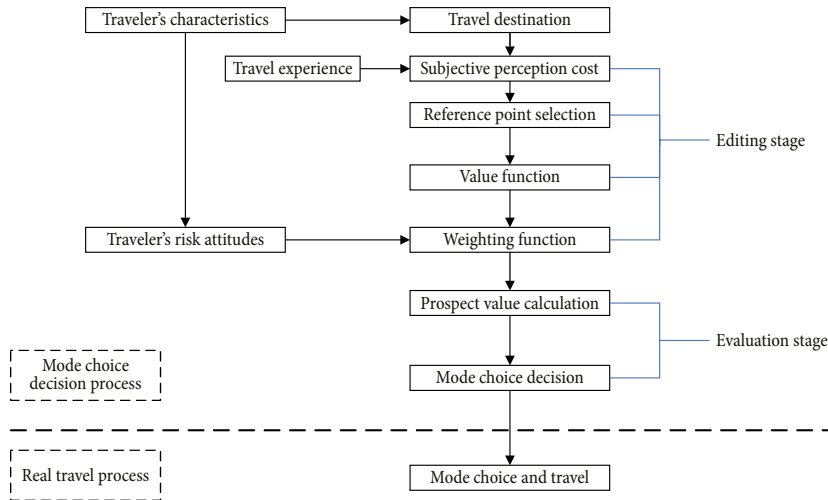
Traveler's characteristics

Travel destination

Travel experience

Subjective perception cost

Reference point selection

Editing stage

Value function

Traveler's risk attitudes

Weighting function

Prospect value calculation

Evaluation stage

Mode choice decision process

Mode choice decision

Real travel process

Mode choice and travel